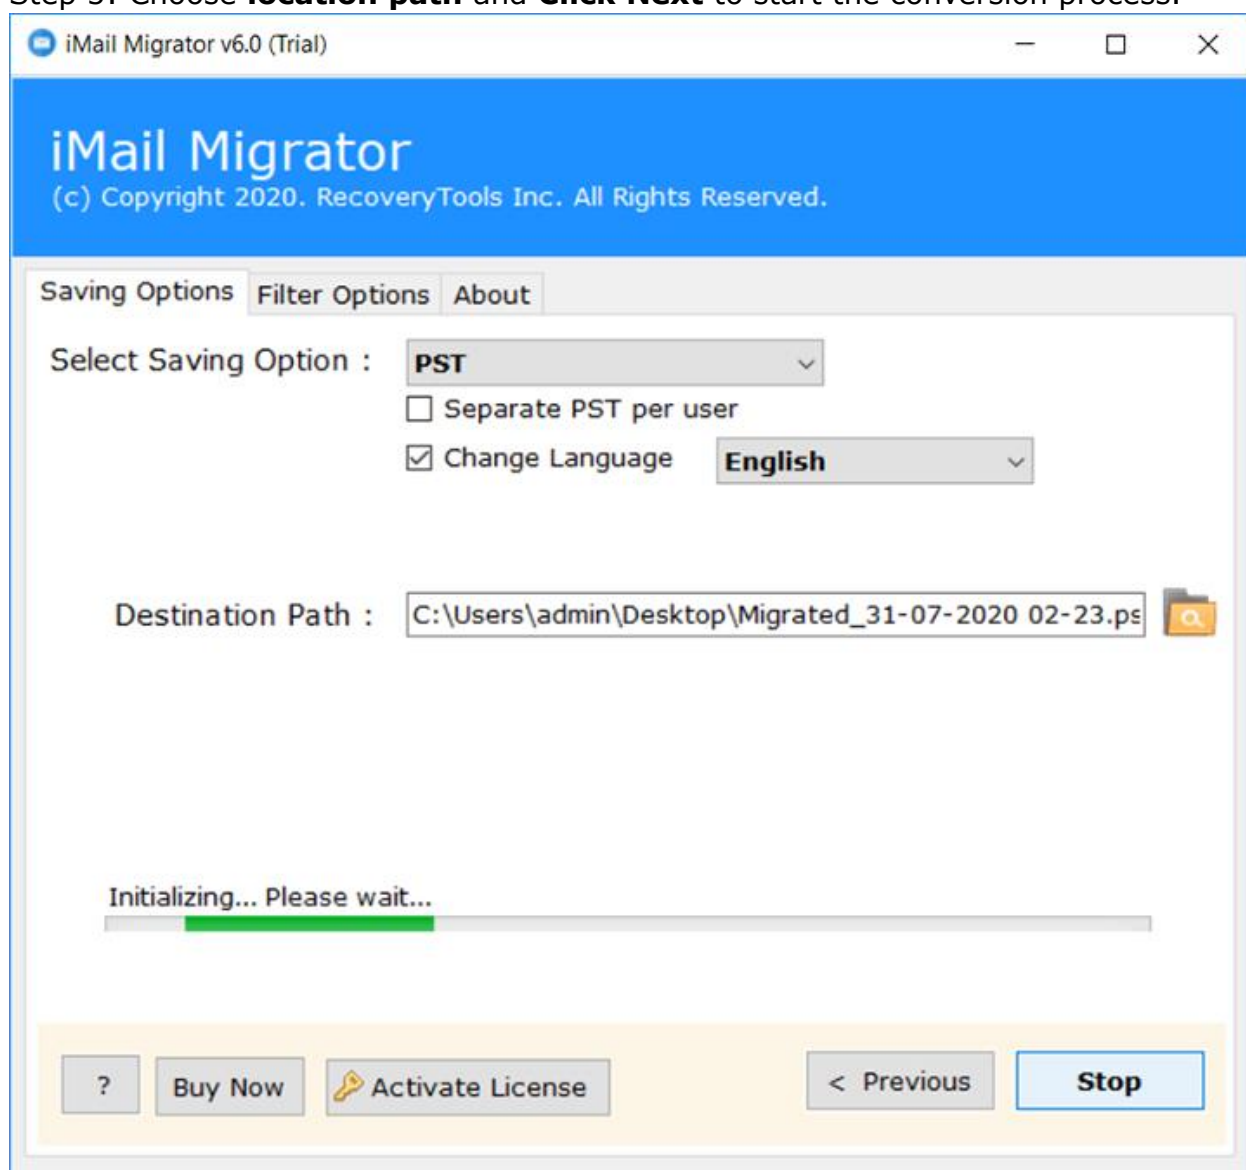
iMail Migrator v6.0 (Trial)

iMail Migrator
(c) Copyright 2020. RecoveryTools Inc. All Rights Reserved.

Saving Options | Filter Options | About

Select Saving Option : PST

Separate PST per user

Change Language English

Destination Path : C:\Users\admin\Desktop\Migrated_31-07-2020 02-23.ps

Initializing... Please wait...

? Buy Now Activate License < Previous Stop